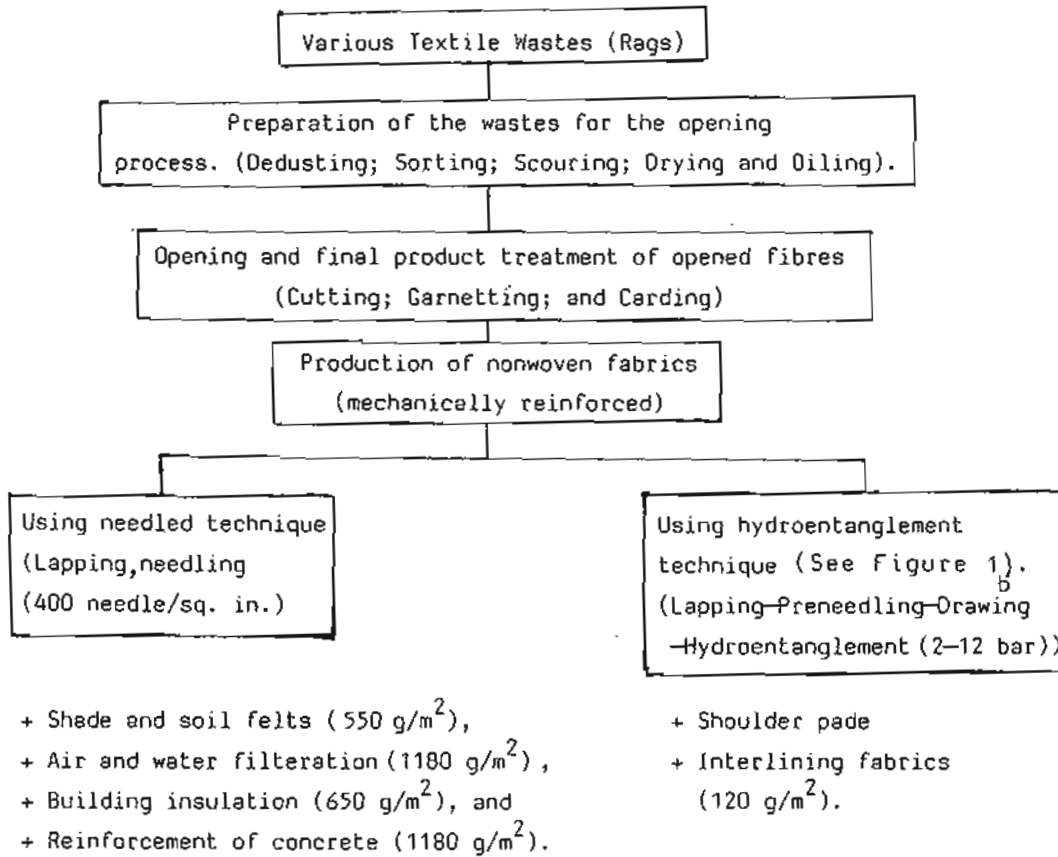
Various Textile Wastes (Rags)

Preparation of the wastes for the opening process. (Dedusting; Sorting; Scouring; Drying and Oiling).

Opening and final product treatment of opened fibres (Cutting; Garnetting; and Carding)

Production of nonwoven fabrics (mechanically reinforced)

Using needled technique (Lapping,needling (400 needle/sq. in.)

Using hydroentanglement technique (See Figure 1b). (Lapping—Preneedling—Drawing —Hydroentanglement (2—12 bar))

+ Shade and soil felts (550 g/m$^2$),
+ Air and water filteration (1180 g/m$^2$),
+ Building insulation (650 g/m$^2$), and
+ Reinforcement of concrete (1180 g/m$^2$).

+ Shoulder pade
+ Interlining fabrics (120 g/m$^2$).